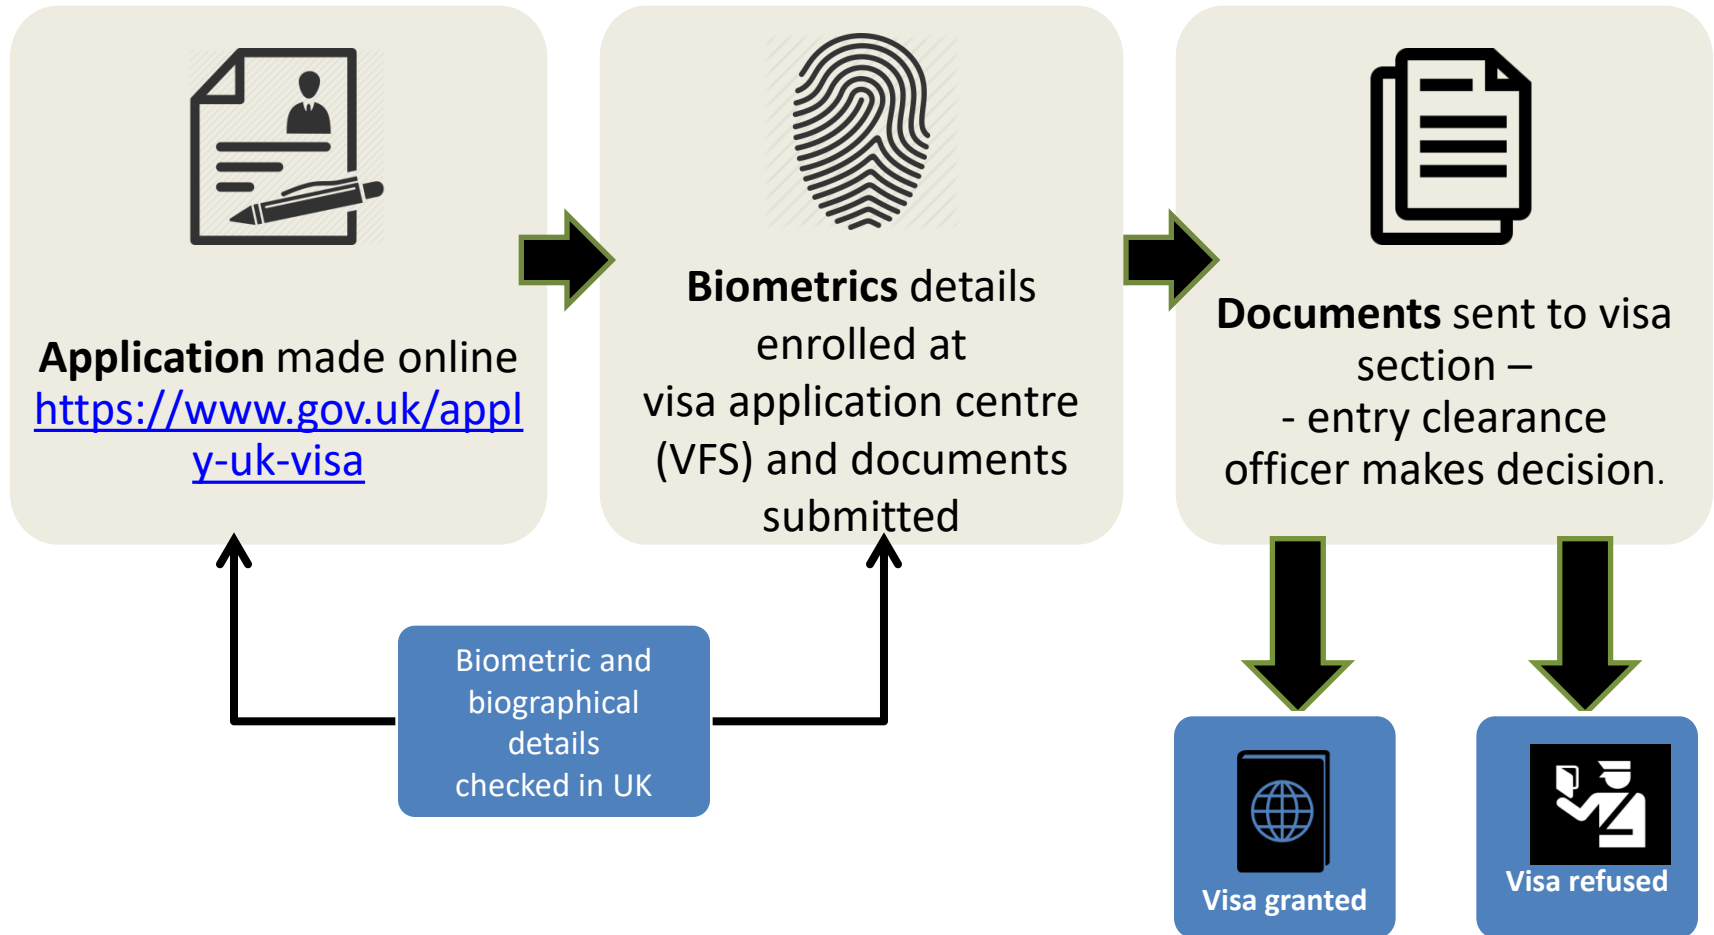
**Application** made online https://www.gov.uk/apply-uk-visa

**Biometrics** details enrolled at visa application centre (VFS) and documents submitted

**Documents** sent to visa section – - entry clearance officer makes decision.

Biometric and biographical details checked in UK

Visa granted

Visa refused